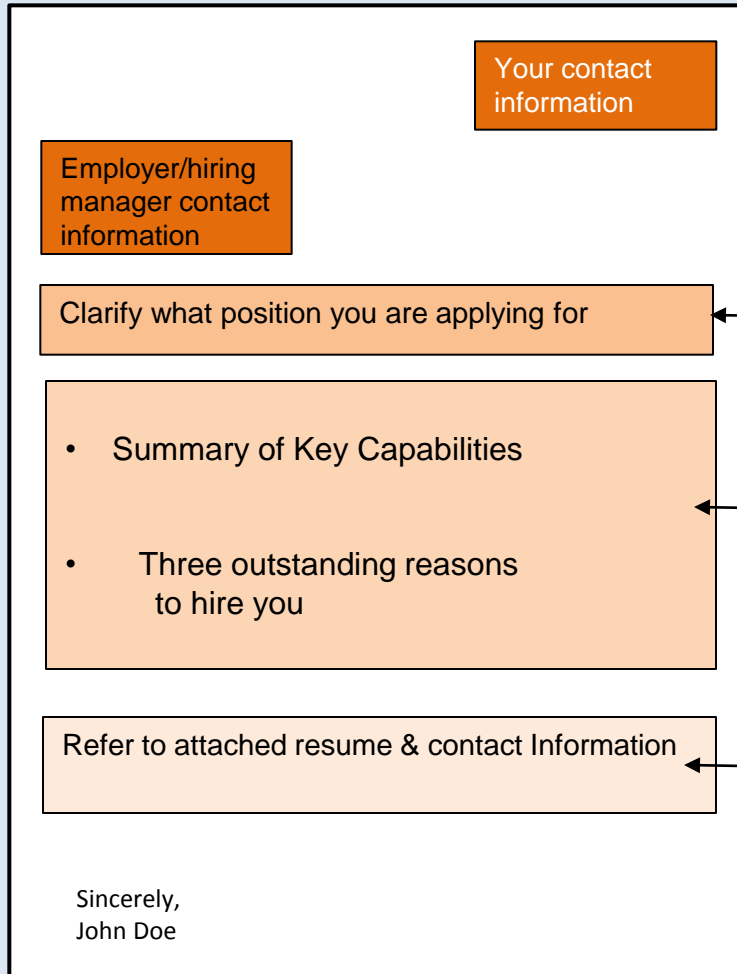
Your contact information

Employer/hiring manager contact information

Clarify what position you are applying for

• Summary of Key Capabilities

• Three outstanding reasons to hire you

Refer to attached resume & contact Information

Sincerely,
John Doe